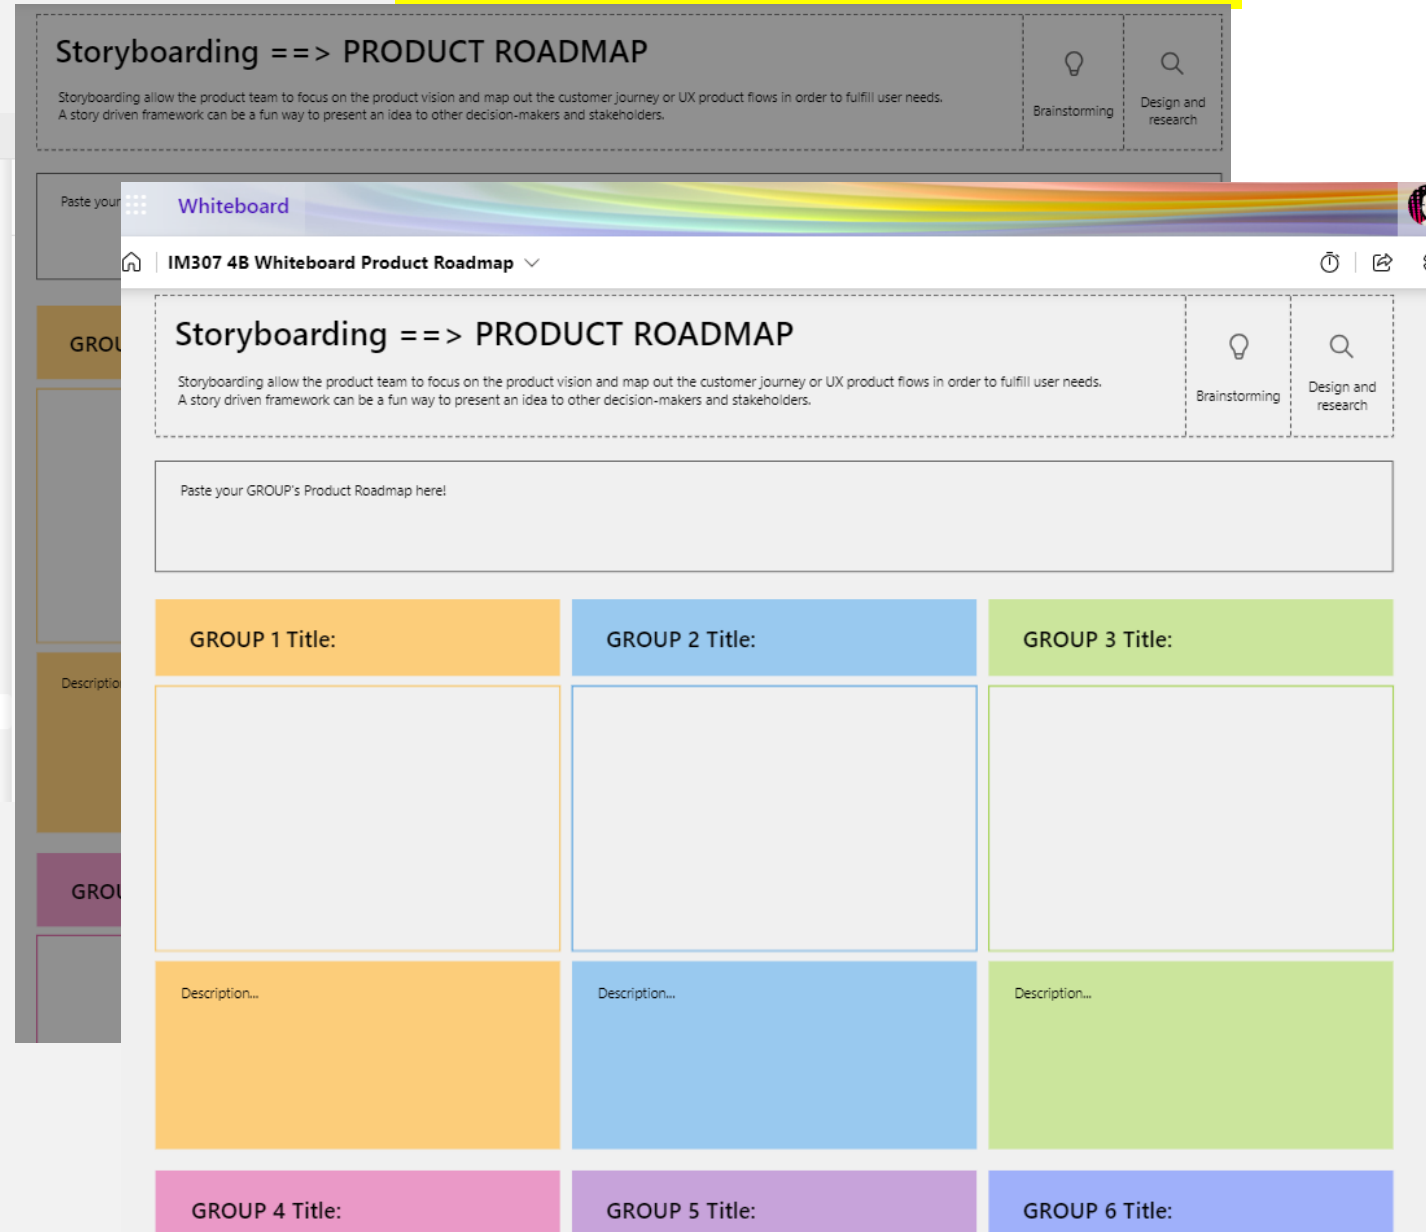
Storyboarding ==> PRODUCT ROADMAP

Storyboarding allow the product team to focus on the product vision and map out the customer journey or UX product flows in order to fulfill user needs.
A story driven framework can be a fun way to present an idea to other decision-makers and stakeholders.

Brainstorming

Design and research

Paste your

GROU

Descriptio

GROU

Whiteboard

IM307 4B Whiteboard Product Roadmap

Storyboarding ==> PRODUCT ROADMAP

Storyboarding allow the product team to focus on the product vision and map out the customer journey or UX product flows in order to fulfill user needs.
A story driven framework can be a fun way to present an idea to other decision-makers and stakeholders.

Brainstorming

Design and research

Paste your GROUP's Product Roadmap here!

GROUP 1 Title:

GROUP 2 Title:

GROUP 3 Title:

Description...

Description...

Description...

GROUP 4 Title:

GROUP 5 Title:

GROUP 6 Title: